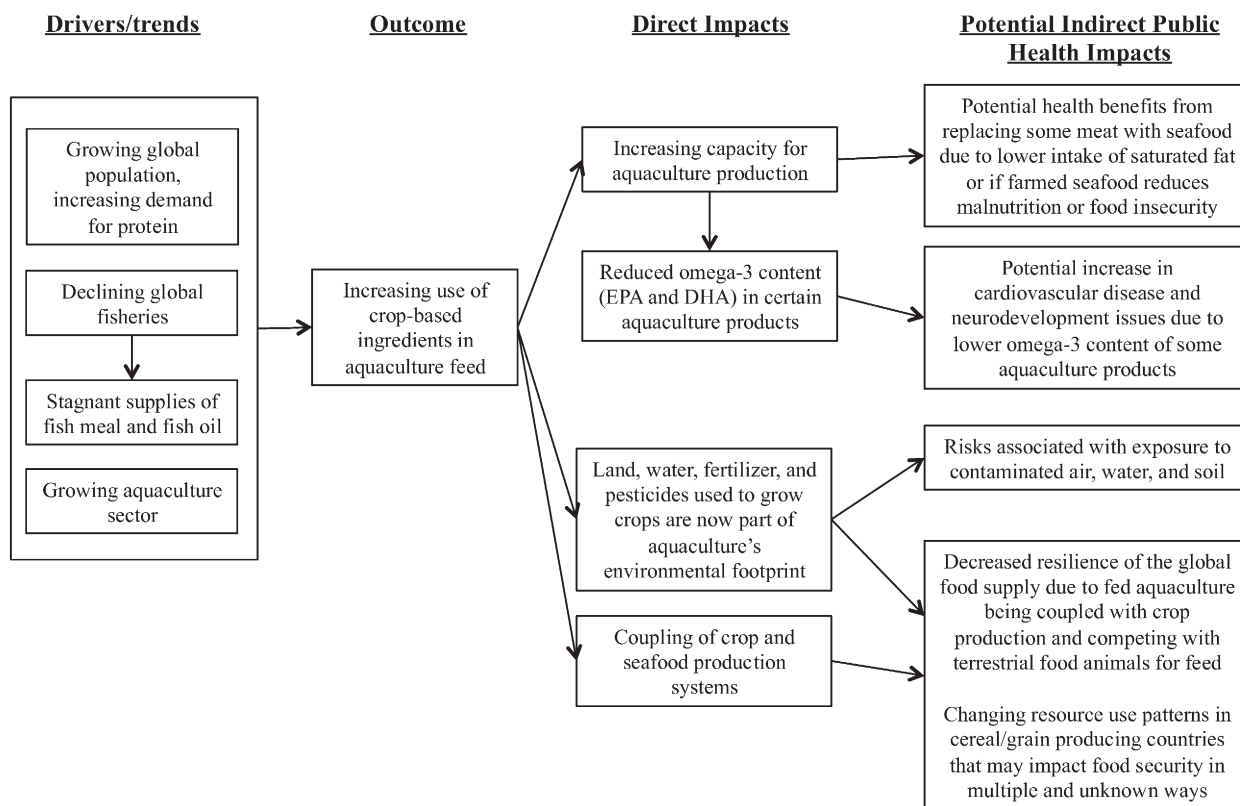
Drivers/trends

Outcome

Direct Impacts

Potential Indirect Public Health Impacts

Growing global population, increasing demand for protein

Declining global fisheries

Stagnant supplies of fish meal and fish oil

Growing aquaculture sector

Increasing use of crop-based ingredients in aquaculture feed

Increasing capacity for aquaculture production

Reduced omega-3 content (EPA and DHA) in certain aquaculture products

Land, water, fertilizer, and pesticides used to grow crops are now part of aquaculture's environmental footprint

Coupling of crop and seafood production systems

Potential health benefits from replacing some meat with seafood due to lower intake of saturated fat or if farmed seafood reduces malnutrition or food insecurity

Potential increase in cardiovascular disease and neurodevelopment issues due to lower omega-3 content of some aquaculture products

Risks associated with exposure to contaminated air, water, and soil

Decreased resilience of the global food supply due to fed aquaculture being coupled with crop production and competing with terrestrial food animals for feed

Changing resource use patterns in cereal/grain producing countries that may impact food security in multiple and unknown ways